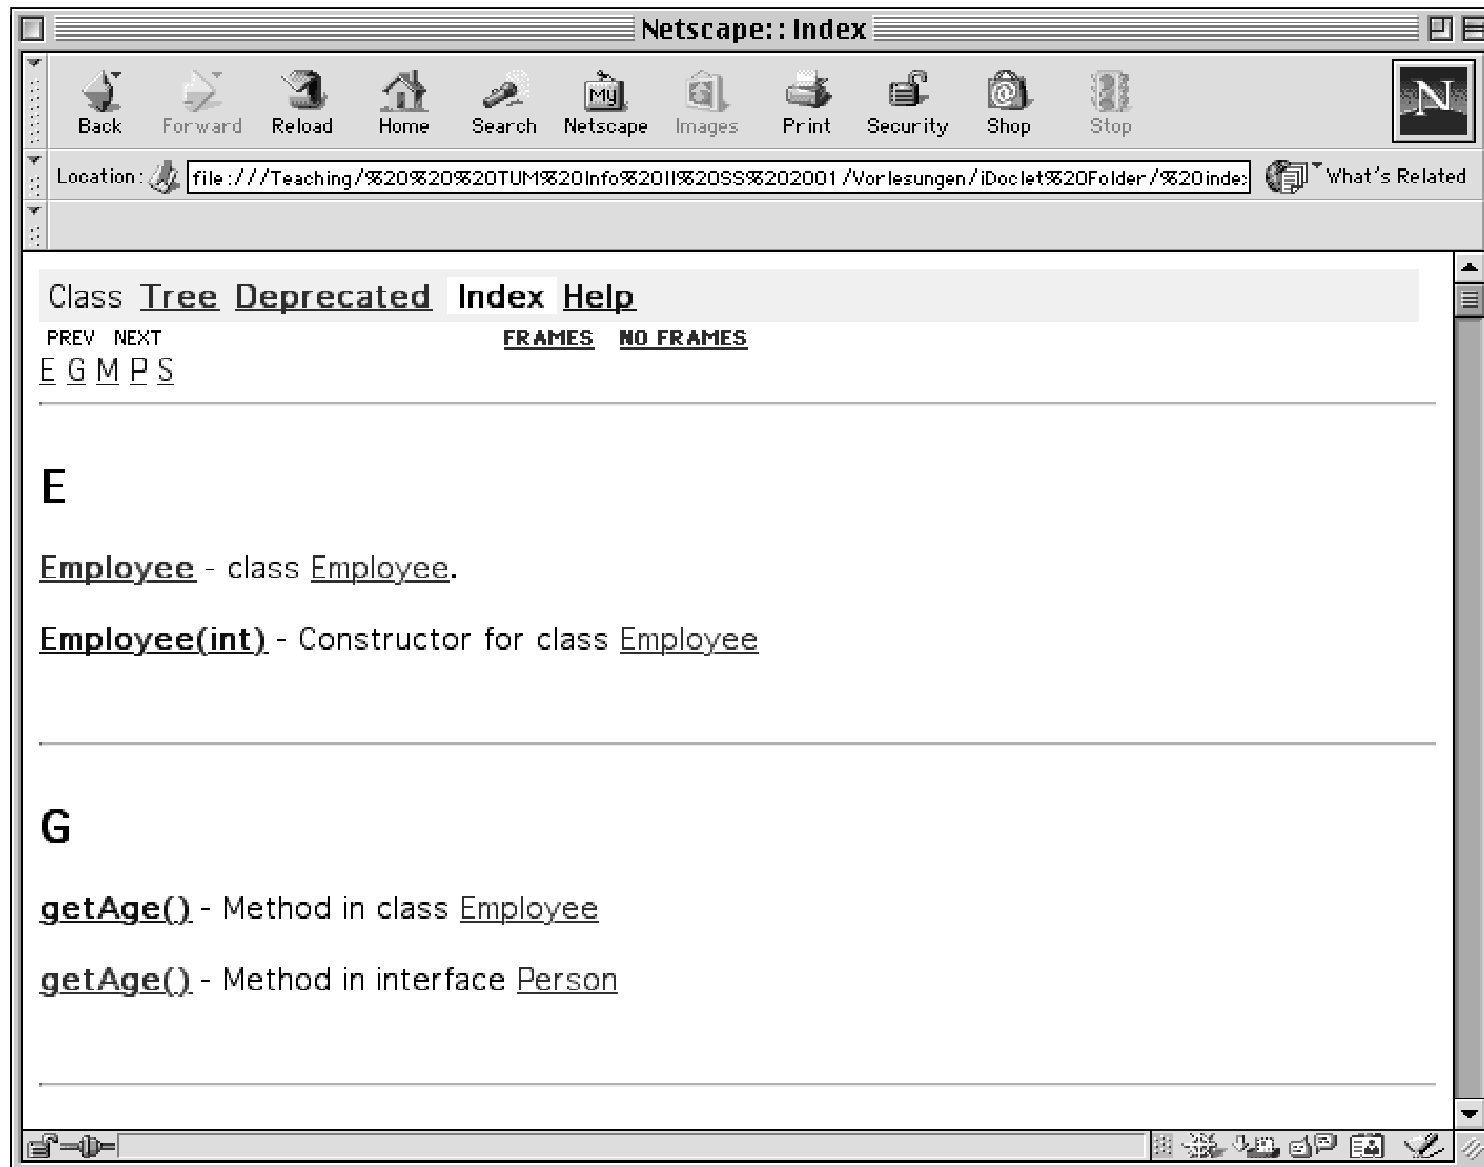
Netscape: : Index

Back Forward Reload Home Search My Netscape Images Print Security Shop Stop

Location: file:///Teaching/%20%20%20TUM%20Info%20II%20SS%202001/Vorlesungen/iDoclet%20Folder/%20inde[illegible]

What's Related

Class Tree Deprecated Index Help

PREV NEXT FRAMES NO FRAMES

E G M P S

E

Employee - class Employee.

Employee(int) - Constructor for class Employee

G

getAge() - Method in class Employee

getAge() - Method in interface Person